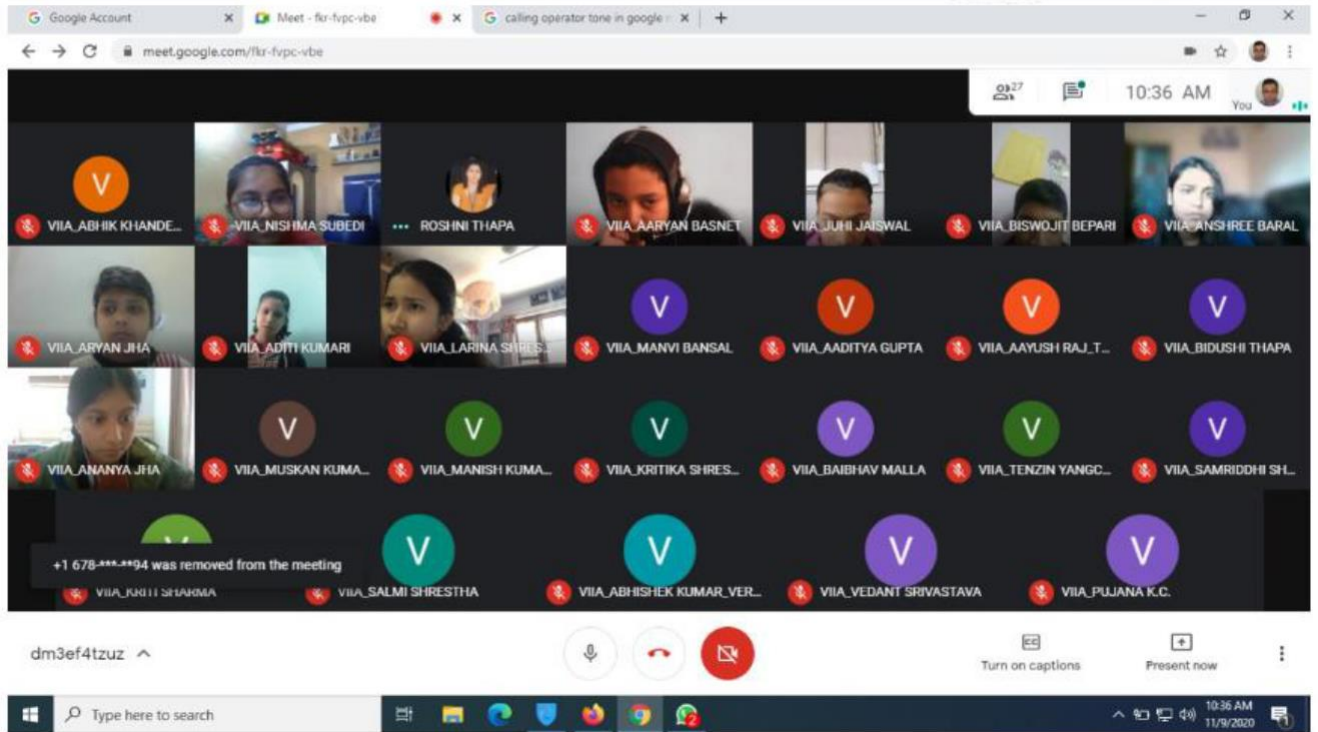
Google Account × Meet - fkr-fvpc-vbe × calling operator tone in google × +

meet.google.com/fkr-fvpc-vbe

27 10:36 AM You

V VIIA_ABHIK KHANDE...
VIIA_NISHMA SUBEDI
ROSHNI THAPA
VIIA_AARYAN BASNET
VIIA_JUHI JAISWAL
VIIA_BISWOJIT BEPARI
VIIA_ANSHREE BARAL
VIIA_ARYAN JHA
VIIA_ADITI KUMARI
VIIA_LARINA SHRES...
V VIIA_MANVI BANSAL
V VIIA_AADITYA GUPTA
V VIIA_AAYUSH RAJ_T...
V VIIA_BIDUSHI THAPA
VIIA_ANANYA JHA
V VIIA_MUSKAN KUMA...
V VIIA_MANISH KUMA...
V VIIA_KRITIKA SHRES...
V VIIA_BAIBHAV MALLA
V VIIA_TENZIN YANGC...
V VIIA_SAMRIDDHI SH...
+1 678-***-**94 was removed from the meeting
VIIA_KRITI SHARMA
V VIIA_SALMI SHRESTHA
V VIIA_ABHISHEK KUMAR_VER...
V VIIA_VEDANT SRIVASTAVA
V VIIA_PUJANA K.C.

dm3ef4tzuz ^
Turn on captions
Present now

Type here to search
10:36 AM 11/9/2020